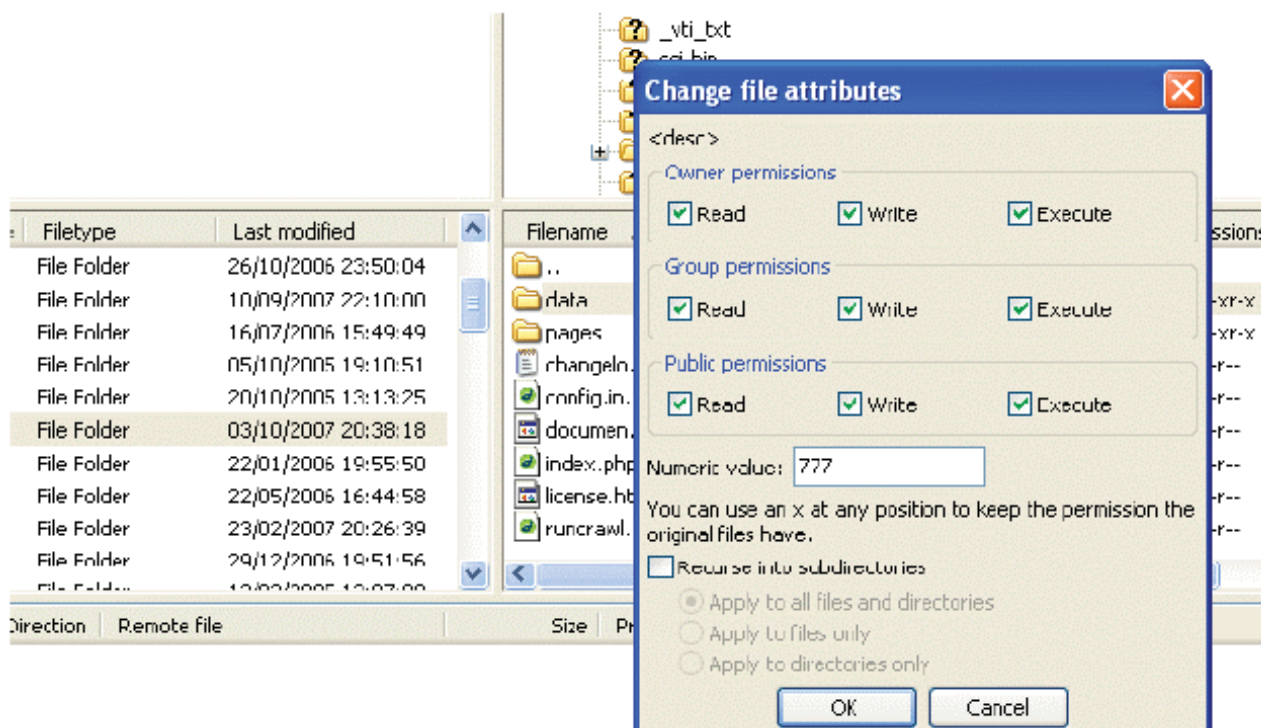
_vti_txt
cgi-bin

| Filetype | Last modified |
|---|---|
| File Folder | 26/10/2006 23:50:04 |
| File Folder | 10/09/2007 22:10:00 |
| File Folder | 16/07/2006 15:49:49 |
| File Folder | 05/10/2005 19:10:51 |
| File Folder | 20/10/2005 13:13:25 |
| File Folder | 03/10/2007 20:38:18 |
| File Folder | 22/01/2006 19:55:50 |
| File Folder | 22/05/2006 16:44:58 |
| File Folder | 23/02/2007 20:26:39 |
| File Folder | 29/12/2006 19:51:56 |
| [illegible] | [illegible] |

Filename
..
data
pages
changelo
config.in.
documen
index.php
license.ht
runcrawl.

ssions
xr-x
xr-x
r--
r--
r--
r--
r--
r--

Direction Remote file Size Pr

Change file attributes
<desc>
Owner permissions
Read Write Execute
Group permissions
Read Write Execute
Public permissions
Read Write Execute
Numeric value: 777
You can use an x at any position to keep the permission the original files have.
Recurse into subdirectories
Apply to all files and directories
Apply to files only
Apply to directories only
OK Cancel